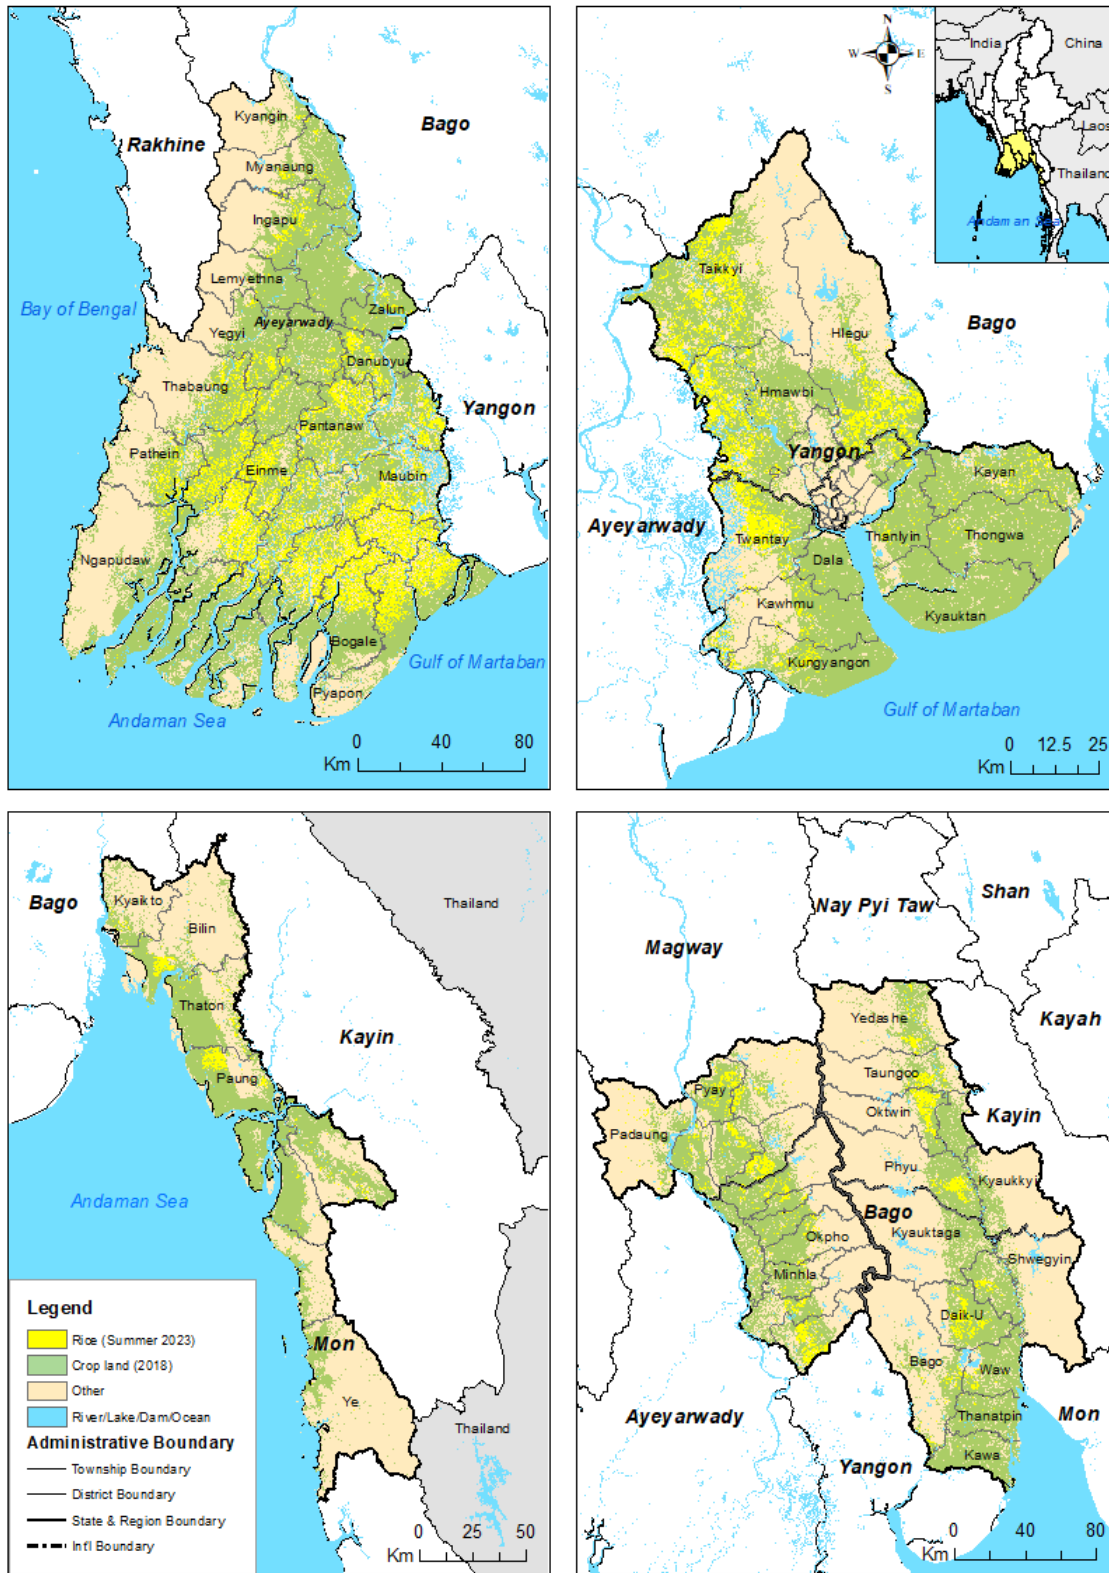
Rakhine
Bago
Kyangin
Myanaung
Ingapu
Lemyethna
Zalun
Bay of Bengal
Yegyi
Ayeyarwady
Danubyu
Thabaung
Yangon
Pantanaw
Pathein
Einme
Maubin
Ngapudaw
Bogale
Gulf of Martaban
Pyapon
Andaman Sea
0 40 80
Km

N
W E
S
India
China
Laos
Thailand
Andaman Sea
Taikkyi
Hlegu
Bago
Hmawbi
Yangon
Kayan
Ayeyarwady
Twantay
Thanlyin
Thongwa
Dala
Kawhmu
Kyauktan
Kungyangon
Gulf of Martaban
0 12.5 25
Km

Bago
Kyaikto
Bilin
Thailand
Thaton
Kayin
Paung
Andaman Sea
Mon
Ye
Thailand
0 25 50
Km
Legend
Rice (Summer 2023)
Crop land (2018)
Other
River/Lake/Dam/Ocean
Administrative Boundary
Township Boundary
District Boundary
State & Region Boundary
Int'l Boundary

Nay Pyi Taw
Shan
Magway
Yedashe
Kayah
Taungoo
Pyay
Oktwin
Kayin
Padaung
Phyu
Kyaukkyi
Bago
Kyauktaga
Okpho
Shwegyin
Minhla
Daik-U
Bago
Waw
Thanatpin
Mon
Ayeyarwady
Kawa
Yangon
0 40 80
Km